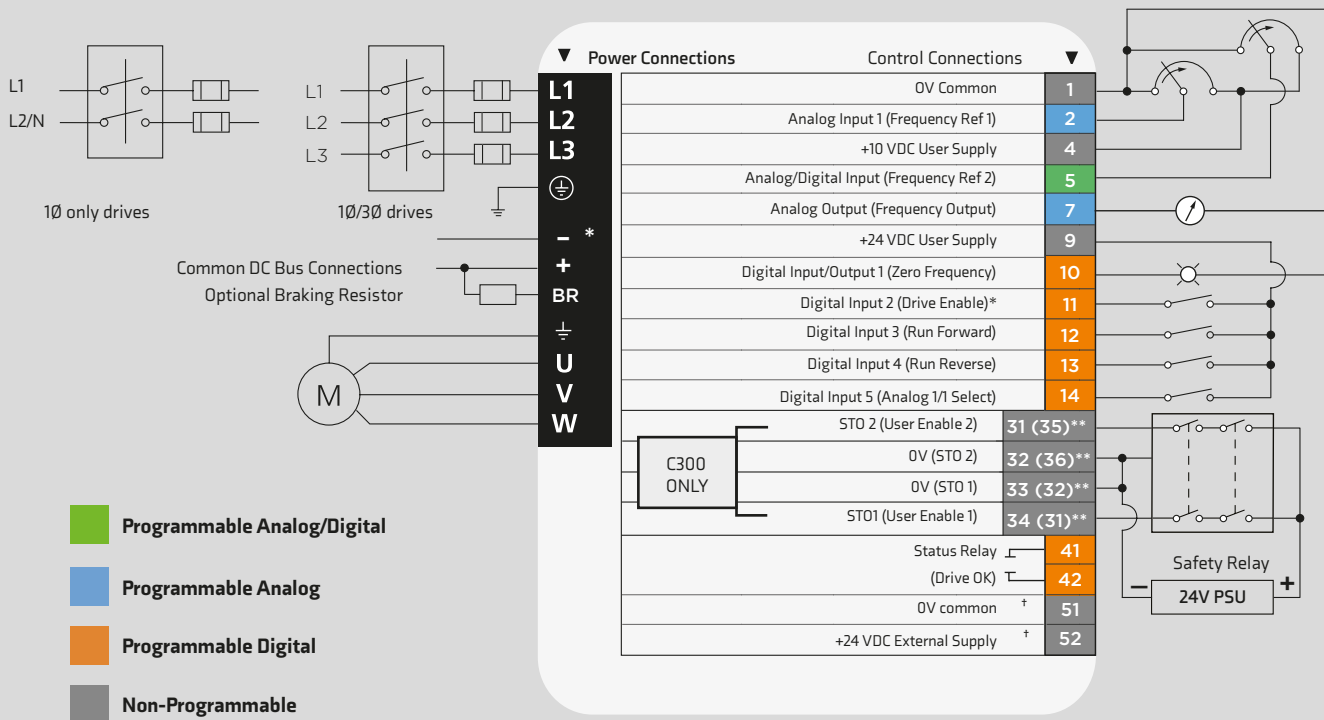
L1
L2/N

1Ø only drives

L1
L2
L3

1Ø/3Ø drives

Common DC Bus Connections
Optional Braking Resistor

M

▼ Power Connections

L1
L2
L3
–*
+
BR
U
V
W

Control Connections ▼

| | |
|---|---|
| 0V Common | 1 |
| Analog Input 1 (Frequency Ref 1) | 2 |
| +10 VDC User Supply | 4 |
| Analog/Digital Input (Frequency Ref 2) | 5 |
| Analog Output (Frequency Output) | 7 |
| +24 VDC User Supply | 9 |
| Digital Input/Output 1 (Zero Frequency) | 10 |
| Digital Input 2 (Drive Enable)* | 11 |
| Digital Input 3 (Run Forward) | 12 |
| Digital Input 4 (Run Reverse) | 13 |
| Digital Input 5 (Analog 1/1 Select) | 14 |
| STO 2 (User Enable 2) | 31 (35)** |
| 0V (STO 2) | 32 (36)** |
| 0V (STO 1) | 33 (32)** |
| STO1 (User Enable 1) | 34 (31)** |
| Status Relay | 41 |
| (Drive OK) | 42 |
| 0V common † | 51 |
| +24 VDC External Supply † | 52 |

C300 ONLY

Safety Relay
– 24V PSU +

Programmable Analog/Digital
Programmable Analog
Programmable Digital
Non-Programmable